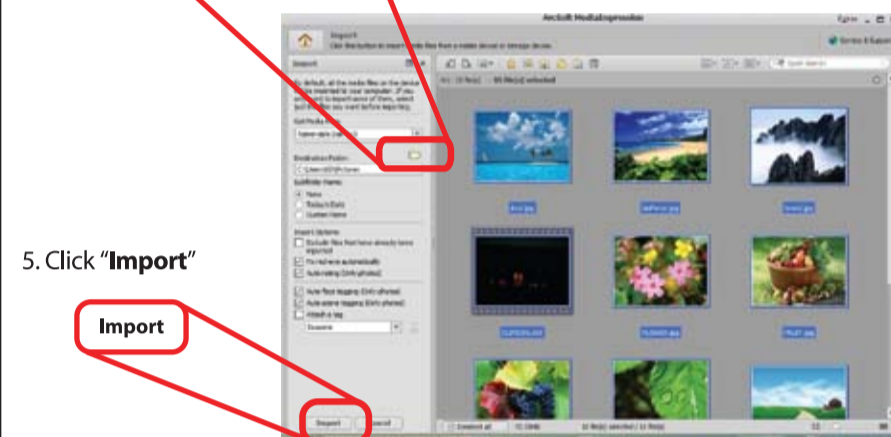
ArcSoft MediaImpression

Import
Click this button to import media files from a mobile device or storage device.

Import

By default, all the media files on the device will be imported to your computer. If you wish to import some of them, select just the files you want before importing.

Get Media From:

Destination Folder:

Subfolder Name:
None
Today's Date
Custom Name

Import Options:
Exclude files that have already been imported
Fix red-eye automatically
Auto-rating (Only photos)

Auto face tagging (Only photos)
Auto scene tagging (Only photos)
Attach a tag

5. Click "Import"

Import

Import

Cancel